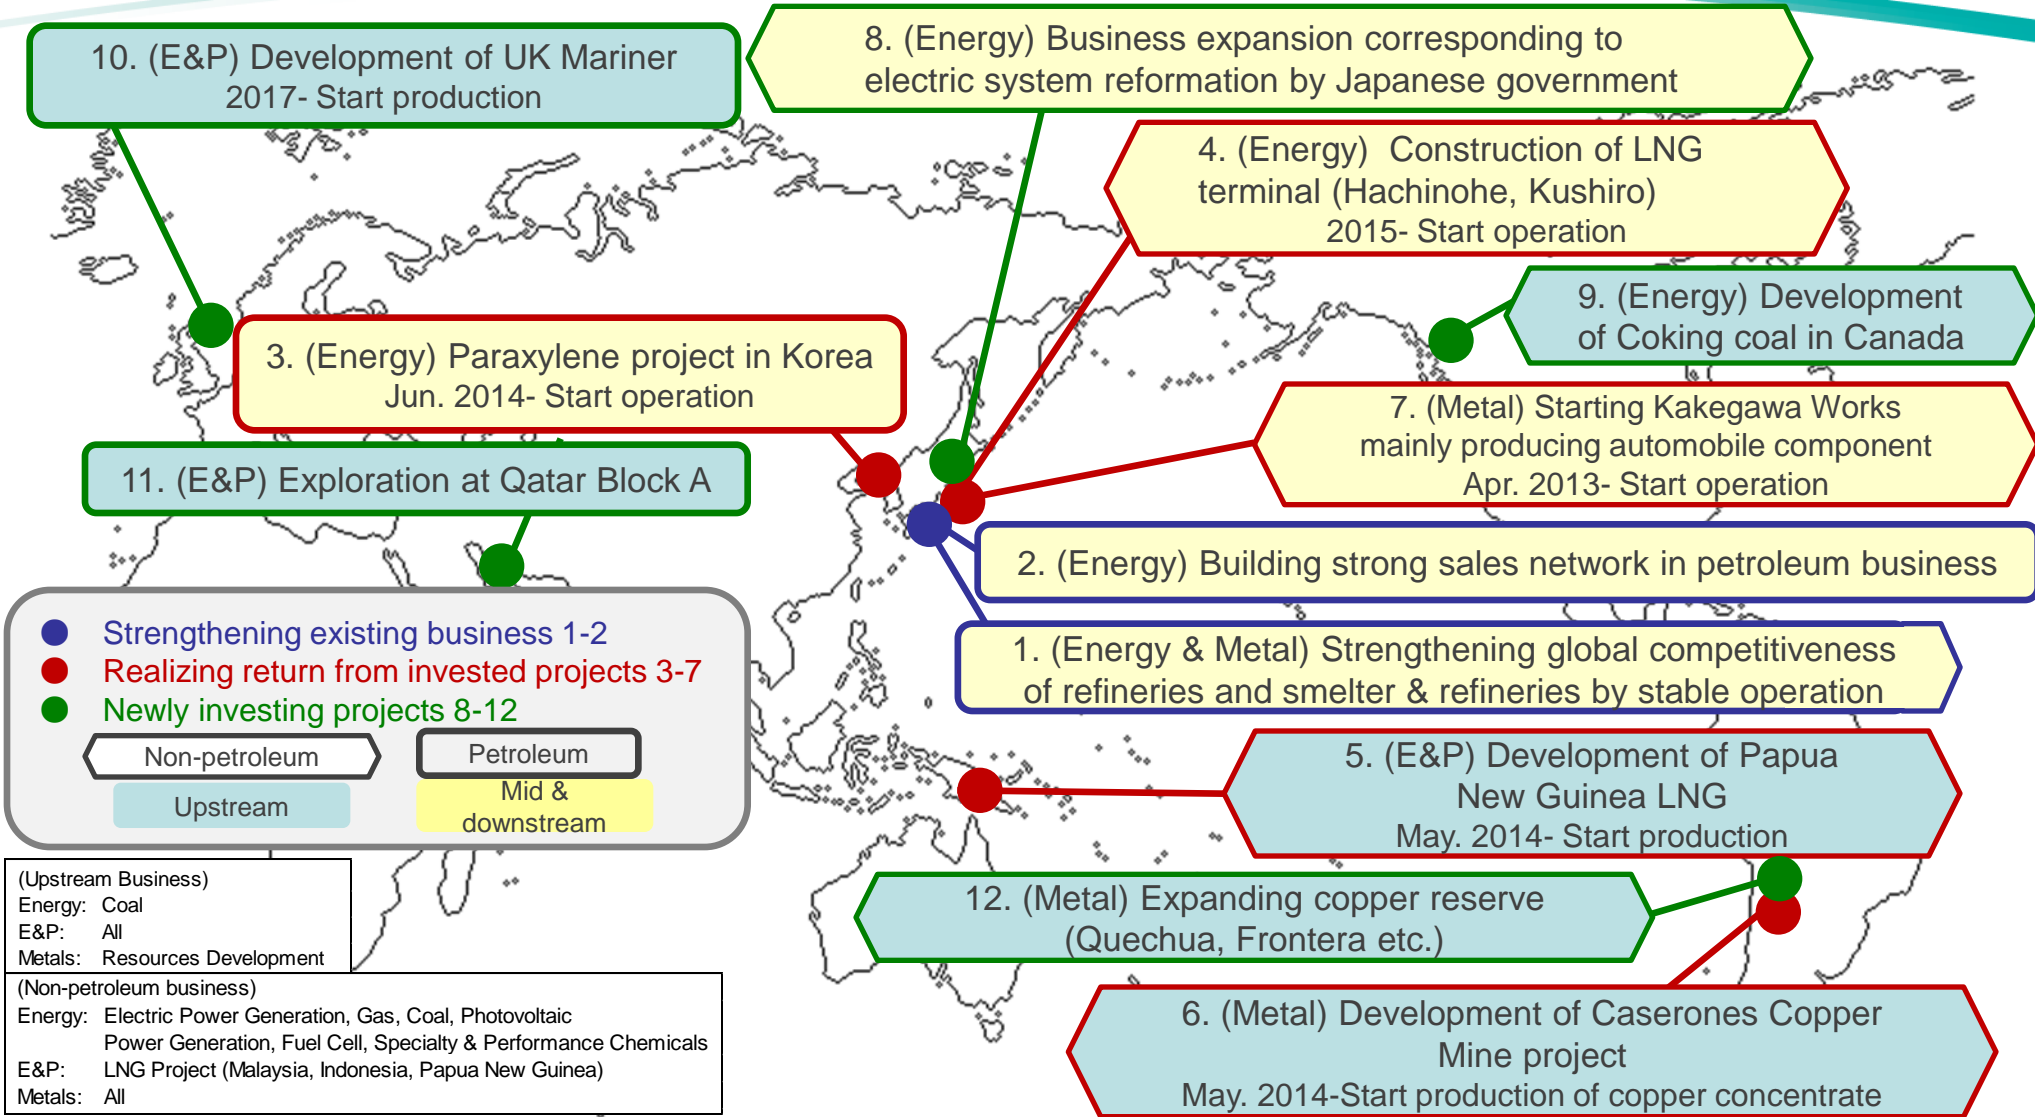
10. (E&P) Development of UK Mariner
2017- Start production

8. (Energy) Business expansion corresponding to electric system reformation by Japanese government

4. (Energy) Construction of LNG terminal (Hachinohe, Kushiro)
2015- Start operation

9. (Energy) Development of Coking coal in Canada

3. (Energy) Paraxylene project in Korea
Jun. 2014- Start operation

7. (Metal) Starting Kakegawa Works mainly producing automobile component
Apr. 2013- Start operation

11. (E&P) Exploration at Qatar Block A

2. (Energy) Building strong sales network in petroleum business

Strengthening existing business 1-2
Realizing return from invested projects 3-7
Newly investing projects 8-12

1. (Energy & Metal) Strengthening global competitiveness of refineries and smelter & refineries by stable operation

Non-petroleum
Petroleum
Upstream
Mid & downstream

5. (E&P) Development of Papua New Guinea LNG
May. 2014- Start production

(Upstream Business)
Energy: Coal
E&P: All
Metals: Resources Development

12. (Metal) Expanding copper reserve (Quechua, Frontera etc.)

(Non-petroleum business)
Energy: Electric Power Generation, Gas, Coal, Photovoltaic Power Generation, Fuel Cell, Specialty & Performance Chemicals
E&P: LNG Project (Malaysia, Indonesia, Papua New Guinea)
Metals: All

6. (Metal) Development of Caserones Copper Mine project
May. 2014-Start production of copper concentrate